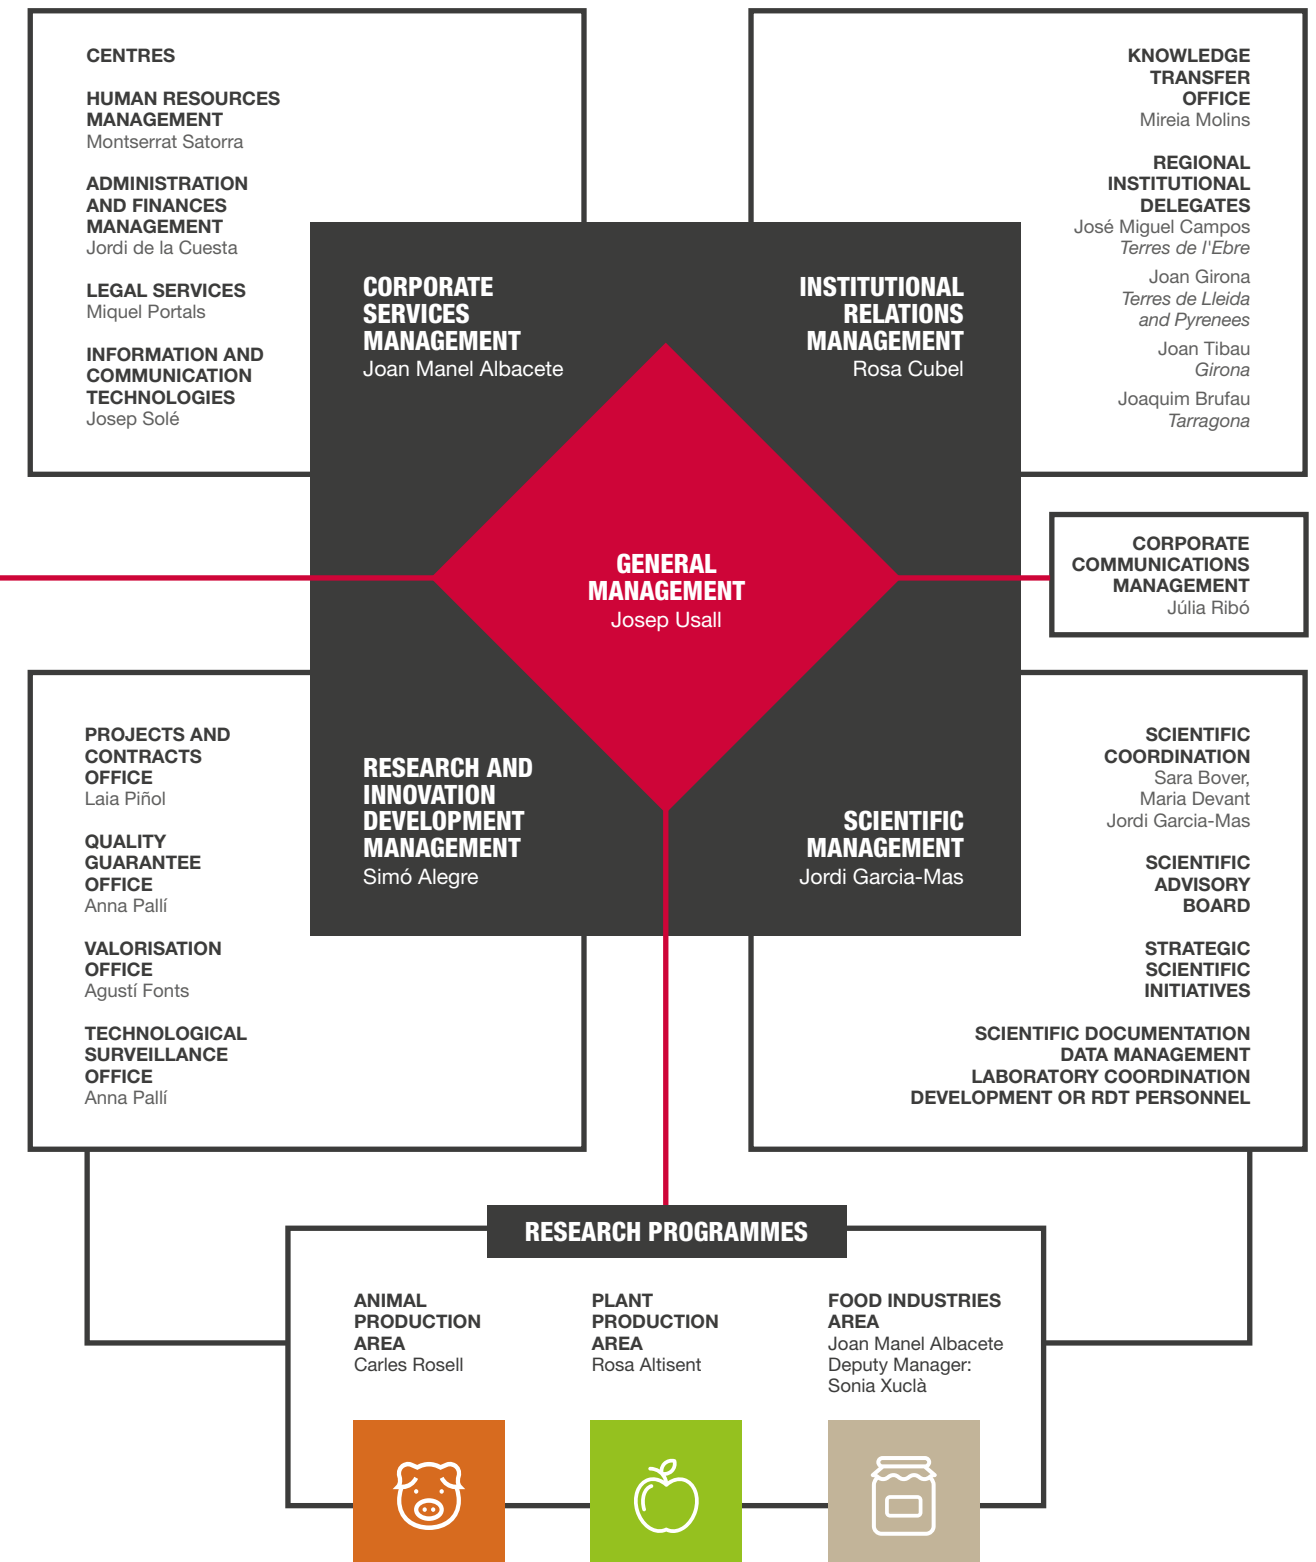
CENTRES

HUMAN RESOURCES MANAGEMENT
Montserrat Satorra

ADMINISTRATION AND FINANCES MANAGEMENT
Jordi de la Cuesta

LEGAL SERVICES
Miquel Portals

INFORMATION AND COMMUNICATION TECHNOLOGIES
Josep Solé

KNOWLEDGE TRANSFER OFFICE
Mireia Molins

REGIONAL INSTITUTIONAL DELEGATES
José Miguel Campos
Terres de l'Ebre

Joan Girona
Terres de Lleida and Pyrenees

Joan Tibau
Girona

Joaquim Brufau
Tarragona

CORPORATE SERVICES MANAGEMENT
Joan Manel Albacete

INSTITUTIONAL RELATIONS MANAGEMENT
Rosa Cubel

GENERAL MANAGEMENT
Josep Usall

CORPORATE COMMUNICATIONS MANAGEMENT
Júlia Ribó

RESEARCH AND INNOVATION DEVELOPMENT MANAGEMENT
Simó Alegre

SCIENTIFIC MANAGEMENT
Jordi Garcia-Mas

PROJECTS AND CONTRACTS OFFICE
Laia Piñol

QUALITY GUARANTEE OFFICE
Anna Pallí

VALORISATION OFFICE
Agustí Fonts

TECHNOLOGICAL SURVEILLANCE OFFICE
Anna Pallí

SCIENTIFIC COORDINATION
Sara Bover,
Maria Devant
Jordi Garcia-Mas

SCIENTIFIC ADVISORY BOARD

STRATEGIC SCIENTIFIC INITIATIVES

SCIENTIFIC DOCUMENTATION
DATA MANAGEMENT
LABORATORY COORDINATION
DEVELOPMENT OR RDT PERSONNEL

RESEARCH PROGRAMMES

ANIMAL PRODUCTION AREA
Carles Rosell

PLANT PRODUCTION AREA
Rosa Altisent

FOOD INDUSTRIES AREA
Joan Manel Albacete
Deputy Manager:
Sonia Xuclà